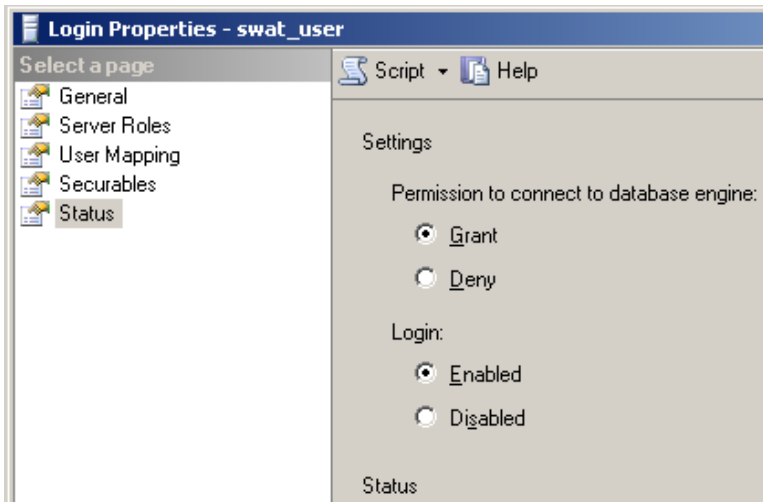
Login Properties - swat_user

Select a page
General
Server Roles
User Mapping
Securables
Status

Script ▾ Help

Settings

Permission to connect to database engine:

Grant

Deny

Login:

Enabled

Disabled

Status